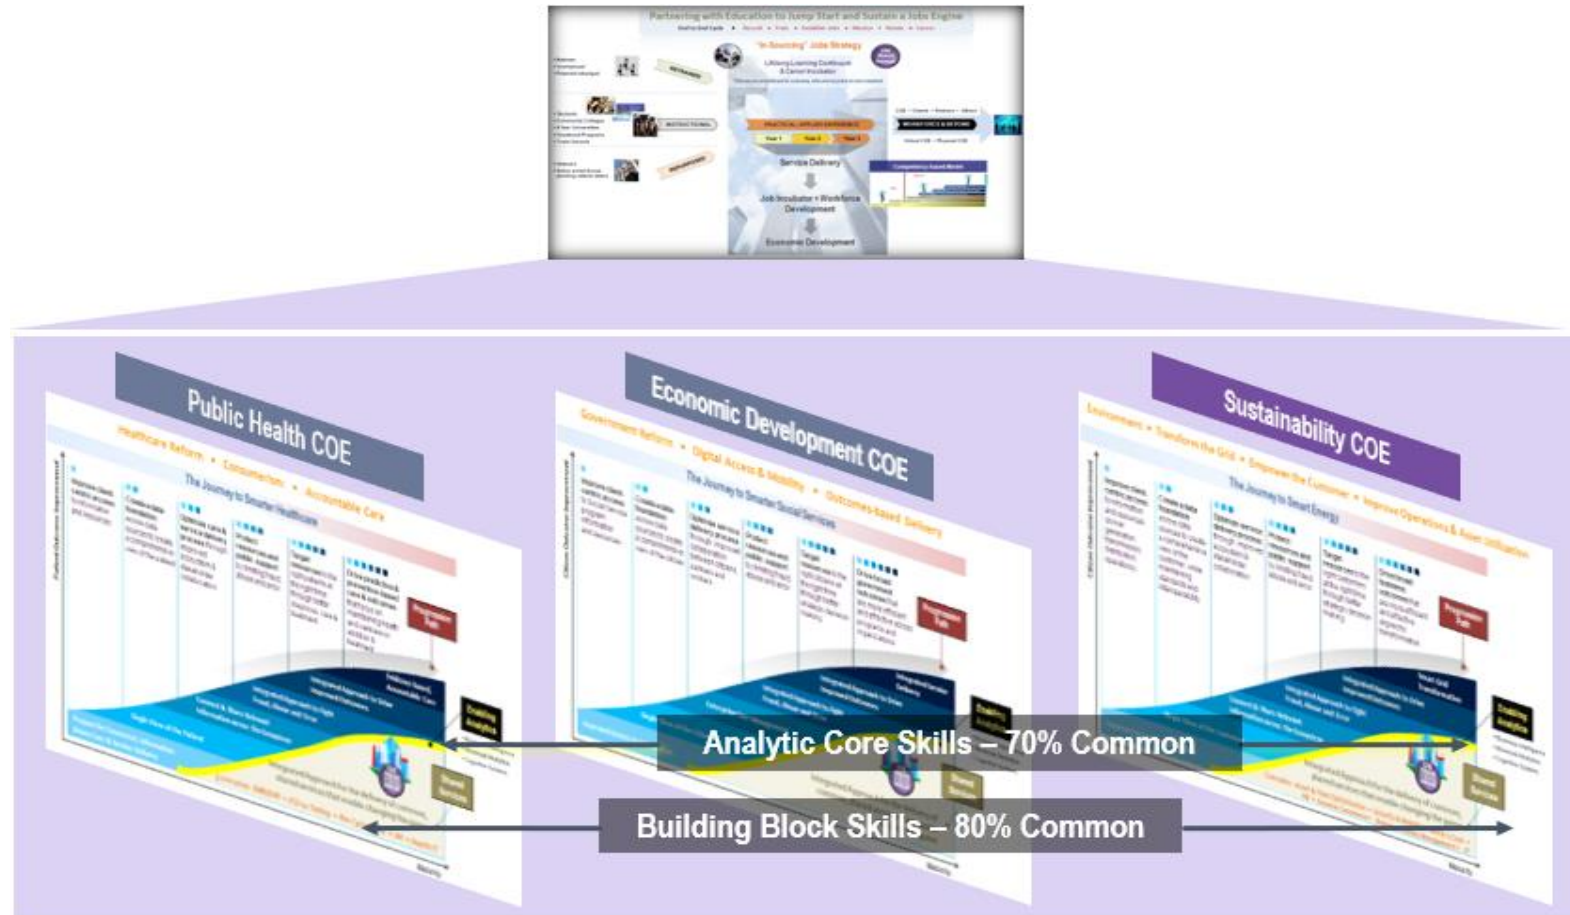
Partnering with Education to Jump Start and Sustain a Jobs Engine

"In-Sourcing" Jobs Strategy

Lifelong Learning Continuum & Career Incubator

PRACTICAL APPLIED EXPERIENCE

Year 1 Year 2 Year 3

Service Delivery

Job Incubator + Workforce Development

Economic Development

WORKFORCE & BEYOND

Competency-based Model

Public Health COE

Healthcare Reform • Consumerism • Accountable Care

The Journey to Smarter Healthcare

Progression Path

Enabling Analytics

Shared Services

Economic Development COE

Government Reform • Digital Access & Mobility • Outcomes-based Delivery

The Journey to Smarter Social Services

Progression Path

Enabling Analytics

Shared Services

Sustainability COE

Environment • Transform the Grid • Empower the Customer • Improve Operations & Asset Utilization

The Journey to Smart Energy

Progression Path

Enabling Analytics

Shared Services

Analytic Core Skills – 70% Common

Building Block Skills – 80% Common